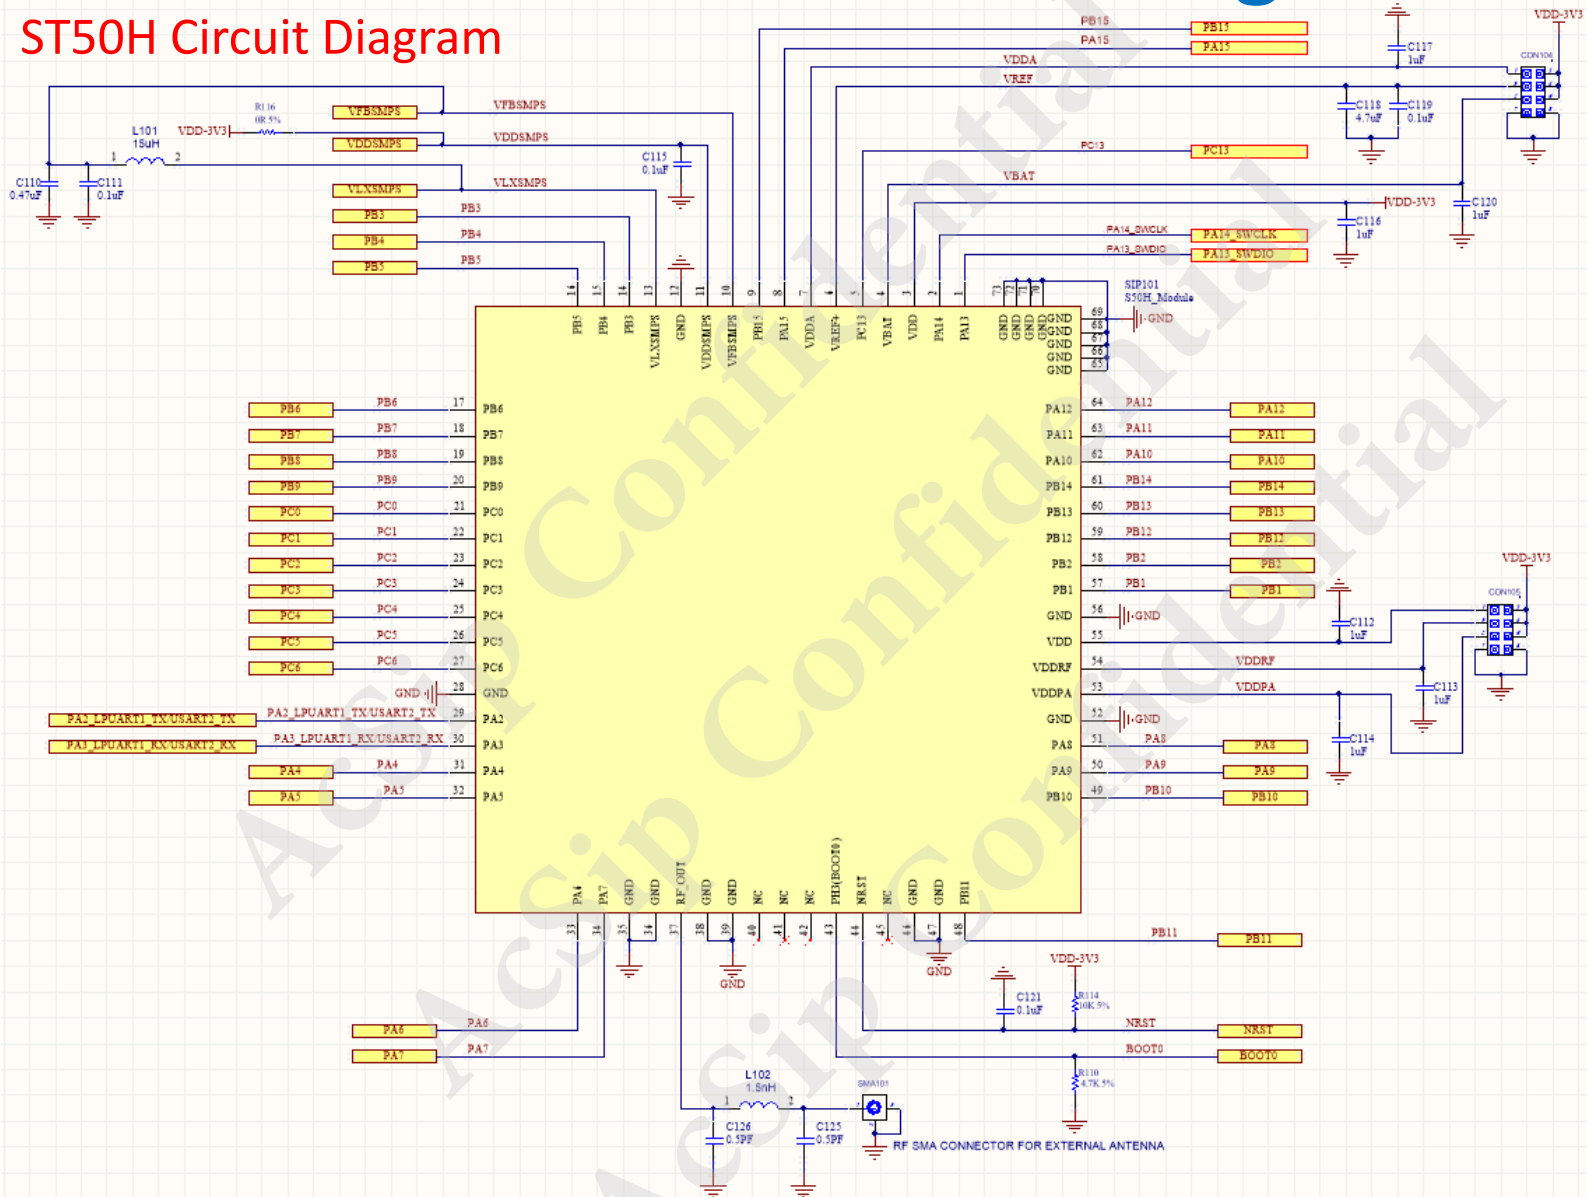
ST50H Circuit Diagram

PB15 PB15
PA15 PA15
VDDA
VREF
C117 1uF
VDD-3V3
CON106
C118 4.7uF
C119 0.1uF
VFBSMPS VFBSMPS
R116 0R 5%
VDD-3V3
L101 15uH
VDDSMPS VDDSMPS
C115 0.1uF
PC13 PC13
VLXSMPS VLXSMPS
VBAT
C110 0.47uF
C111 0.1uF
VDD-3V3
C116 1uF
C120 1uF
PB3 PB3
PA14_SWCLK PA14_SWCLK
PB4 PB4
PA13_SWDIO PA13_SWDIO
PB5 PB5
SIP101 S50H_Module
GND

PB5 PB4 PB3 VLXSMPS GND VDDSMPS VFBSMPS PB15 PA15 VDDA VREF+ PC13 VBAT VDD PA14 PA13 GND GND GND GND
16 15 14 13 12 11 10 9 8 7 6 5 4 3 2 1 73 72 71 70
GND 69 GND 68 GND 67 GND 66 GND 65

PB6 PB6 17 PB6 | PA12 64 PA12 PA12
PB7 PB7 18 PB7 | PA11 63 PA11 PA11
PB8 PB8 19 PB8 | PA10 62 PA10 PA10
PB9 PB9 20 PB9 | PB14 61 PB14 PB14
PC0 PC0 21 PC0 | PB13 60 PB13 PB13
PC1 PC1 22 PC1 | PB12 59 PB12 PB12
PC2 PC2 23 PC2 | PB2 58 PB2 PB2
PC3 PC3 24 PC3 | PB1 57 PB1 PB1
PC4 PC4 25 PC4 | GND 56 GND
PC5 PC5 26 PC5 | VDD 55
PC6 PC6 27 PC6 | VDDRF 54 VDDRF
GND 28 GND | VDDPA 53 VDDPA
PA2_LPUART1_TX/USART2_TX PA2_LPUART1_TX/USART2_TX 29 PA2 | GND 52 GND
PA3_LPUART1_RX/USART2_RX PA3_LPUART1_RX/USART2_RX 30 PA3 | PA8 51 PA8 PA8
PA4 PA4 31 PA4 | PA9 50 PA9 PA9
PA5 PA5 32 PA5 | PB10 49 PB10 PB10

VDD-3V3
CON105
C112 1uF
C113 1uF
C114 1uF

PA6 PA7 GND GND RF_OUT GND GND NC NC NC PH3(BOOT0) NRST NC GND GND PB11
33 34 35 36 37 38 39 40 41 42 43 44 45 46 47 48
GND GND
PB11 PB11
VDD-3V3
C121 0.1uF
R114 10K 5%
NRST NRST
BOOT0 BOOT0
R110 4.7K 5%
PA6 PA6
PA7 PA7
L102 1.5nH
SMA101
C126 0.5PF
C125 0.5PF
RF SMA CONNECTOR FOR EXTERNAL ANTENNA
Acsip Confidential